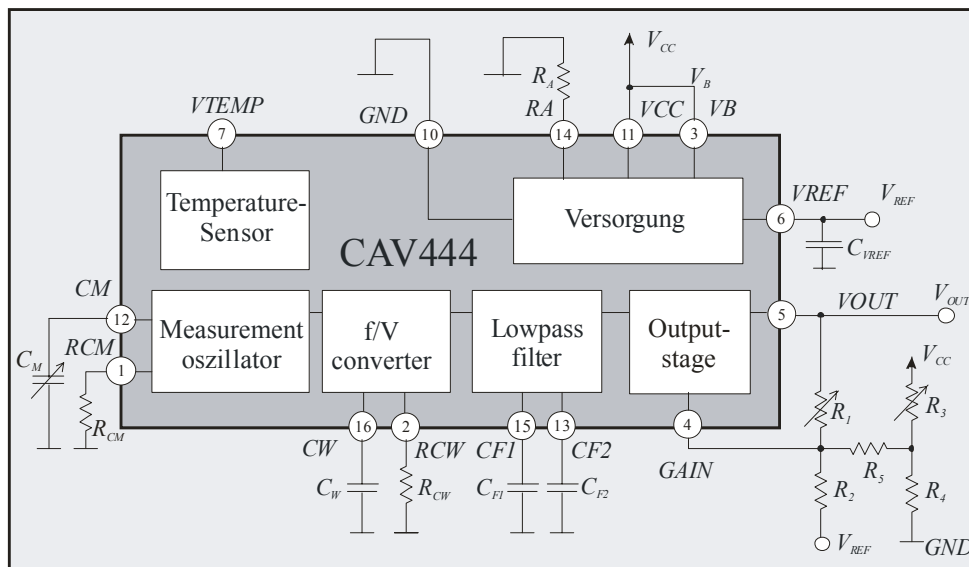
$V_{CC}$
$V_B$
$R_A$
VTEMP
GND
RA
VCC
VB
7
10
14
11
3
Temperature-Sensor
Versorgung
VREF
$V_{REF}$
6
$C_{VREF}$
CAV444
CM
VOUT
$V_{OUT}$
12
Measurement oszillator
f/V converter
Lowpass filter
Output-stage
5
$C_M$
RCM
1
$V_{CC}$
$R_3$
$R_1$
$R_{CM}$
16
2
15
13
4
CW
RCW
CF1
CF2
GAIN
$R_5$
$C_W$
$R_{CW}$
$C_{F1}$
$C_{F2}$
$R_2$
$R_4$
$V_{REF}$
GND